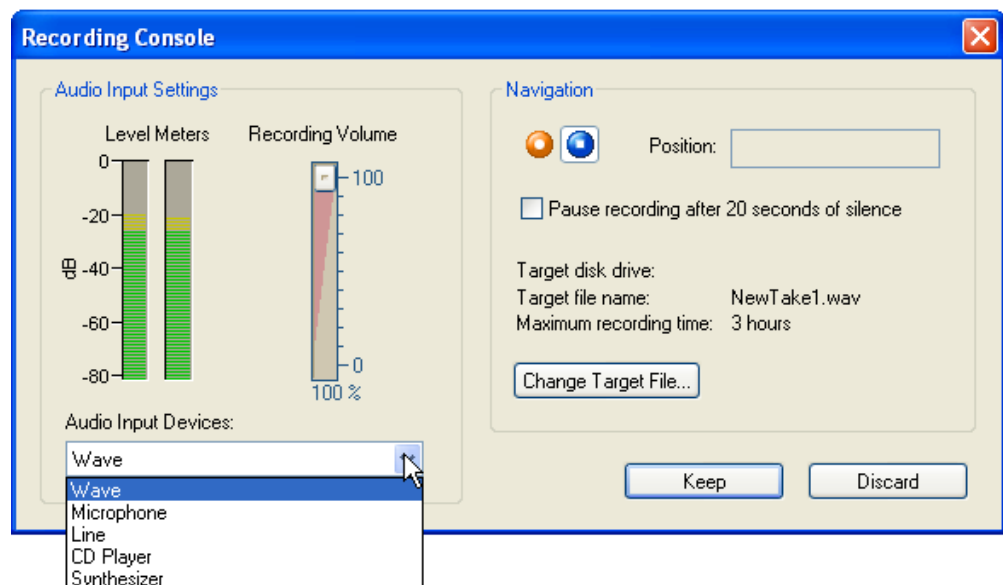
Recording Console

Audio Input Settings

Level Meters

Recording Volume

0

-20

dB -40

-60

-80

100

0

100 %

Audio Input Devices:

Wave

Wave
Microphone
Line
CD Player
Synthesizer

Navigation

Position:

Pause recording after 20 seconds of silence

Target disk drive:
Target file name: NewTake1.wav
Maximum recording time: 3 hours

Change Target File...

Keep

Discard